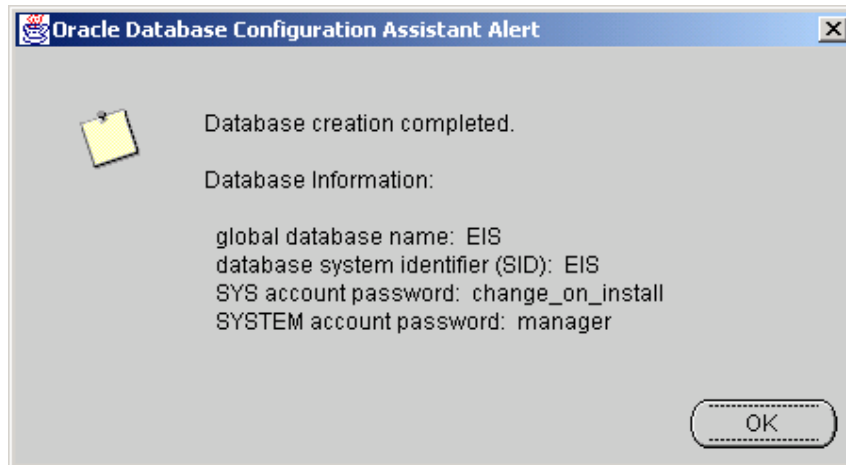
Oracle Database Configuration Assistant Alert

Database creation completed.

Database Information:

global database name: EIS
database system identifier (SID): EIS
SYS account password: change_on_install
SYSTEM account password: manager

OK